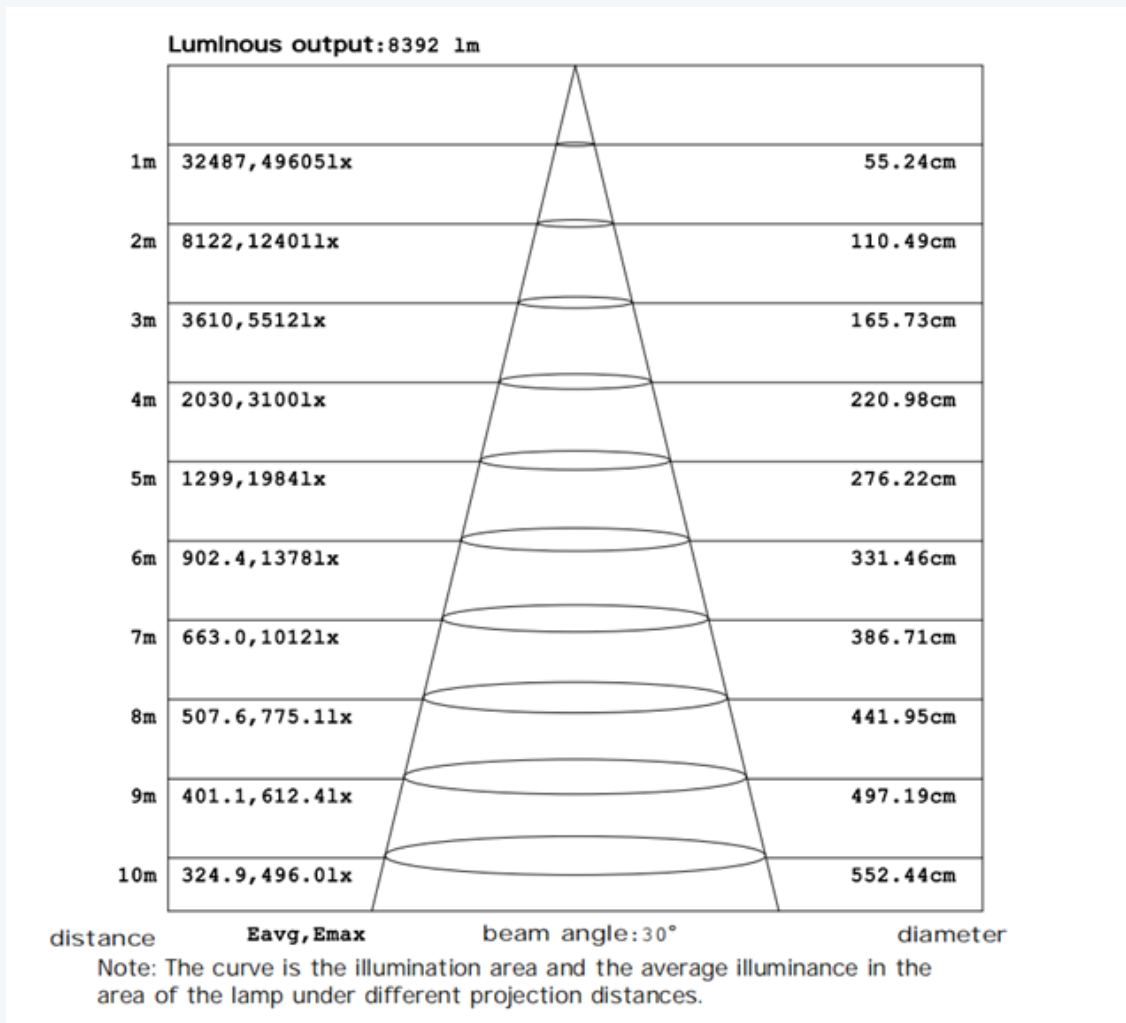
Luminous output:8392 lm

1m 32487,49605lx 55.24cm

2m 8122,12401lx 110.49cm

3m 3610,5512lx 165.73cm

4m 2030,3100lx 220.98cm

5m 1299,1984lx 276.22cm

6m 902.4,1378lx 331.46cm

7m 663.0,1012lx 386.71cm

8m 507.6,775.1lx 441.95cm

9m 401.1,612.4lx 497.19cm

10m 324.9,496.0lx 552.44cm

distance Eavg,Emax beam angle:30° diameter

Note: The curve is the illumination area and the average illuminance in the area of the lamp under different projection distances.